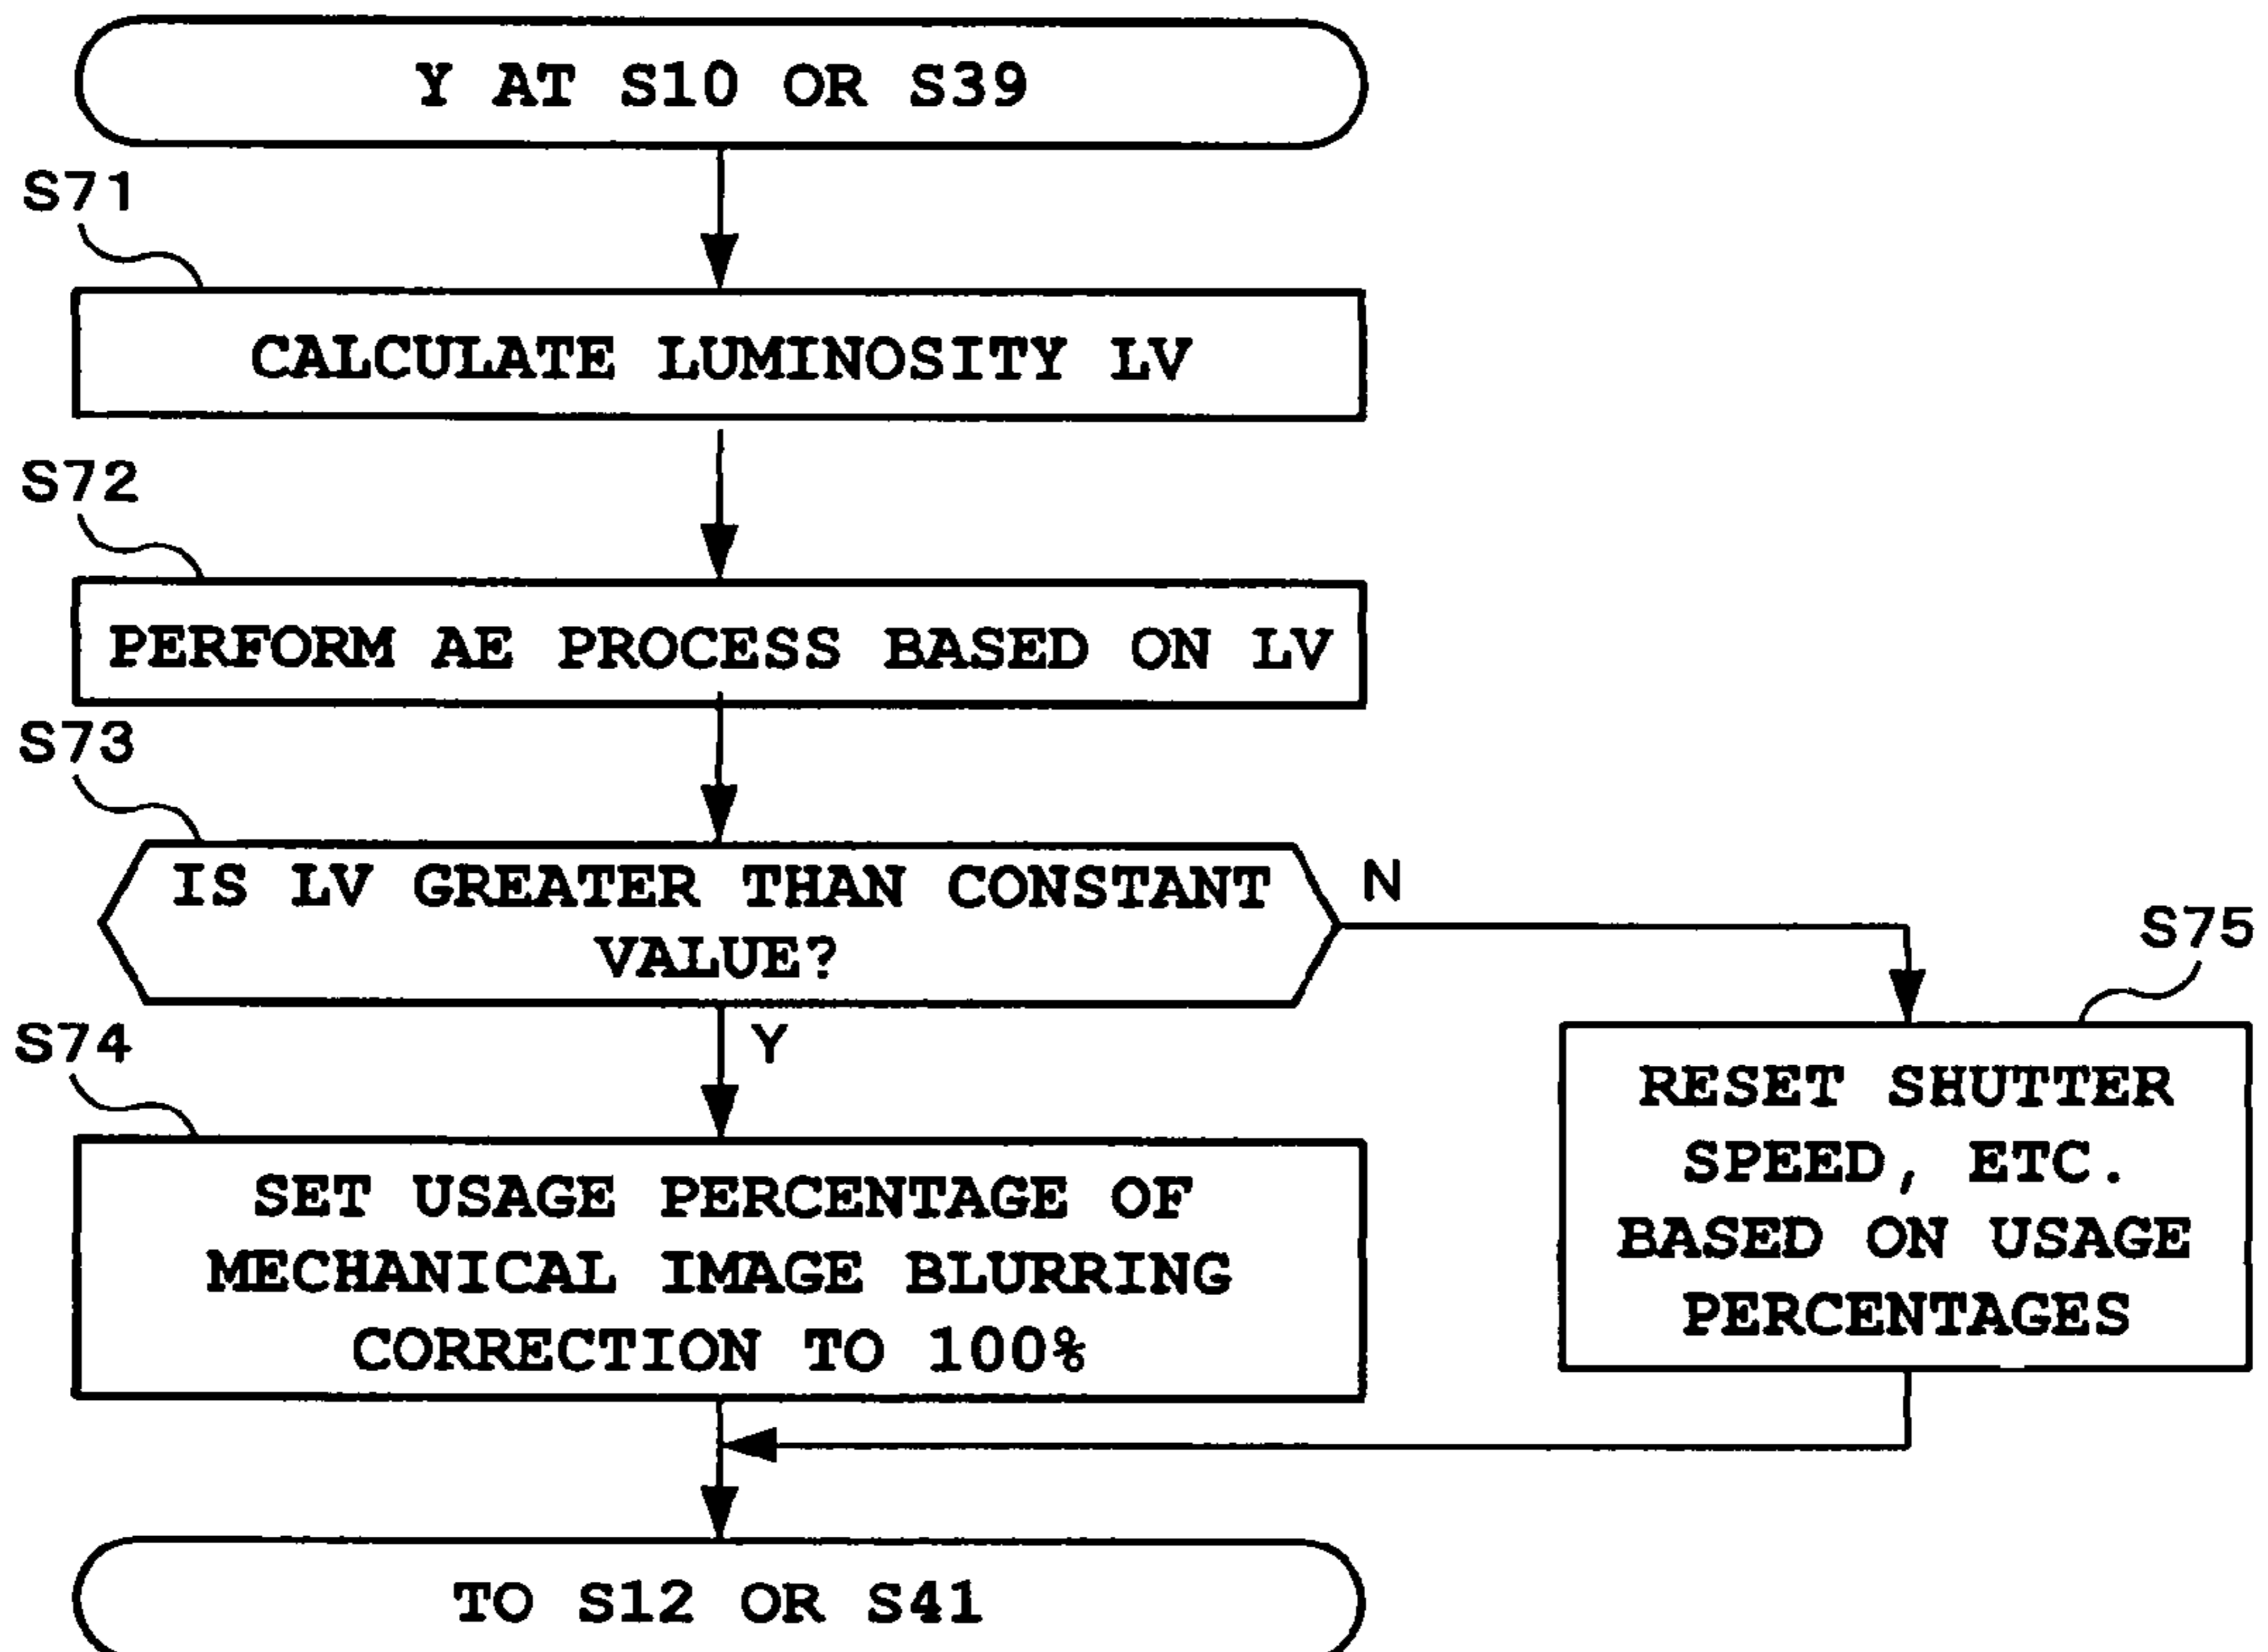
Y AT S10 OR S39

S71

CALCULATE LUMINOSITY LV

S72

PERFORM AE PROCESS BASED ON LV

S73

IS LV GREATER THAN CONSTANT VALUE?

N

S75

Y

S74

SET USAGE PERCENTAGE OF MECHANICAL IMAGE BLURRING CORRECTION TO 100%

RESET SHUTTER SPEED, ETC. BASED ON USAGE PERCENTAGES

TO S12 OR S41